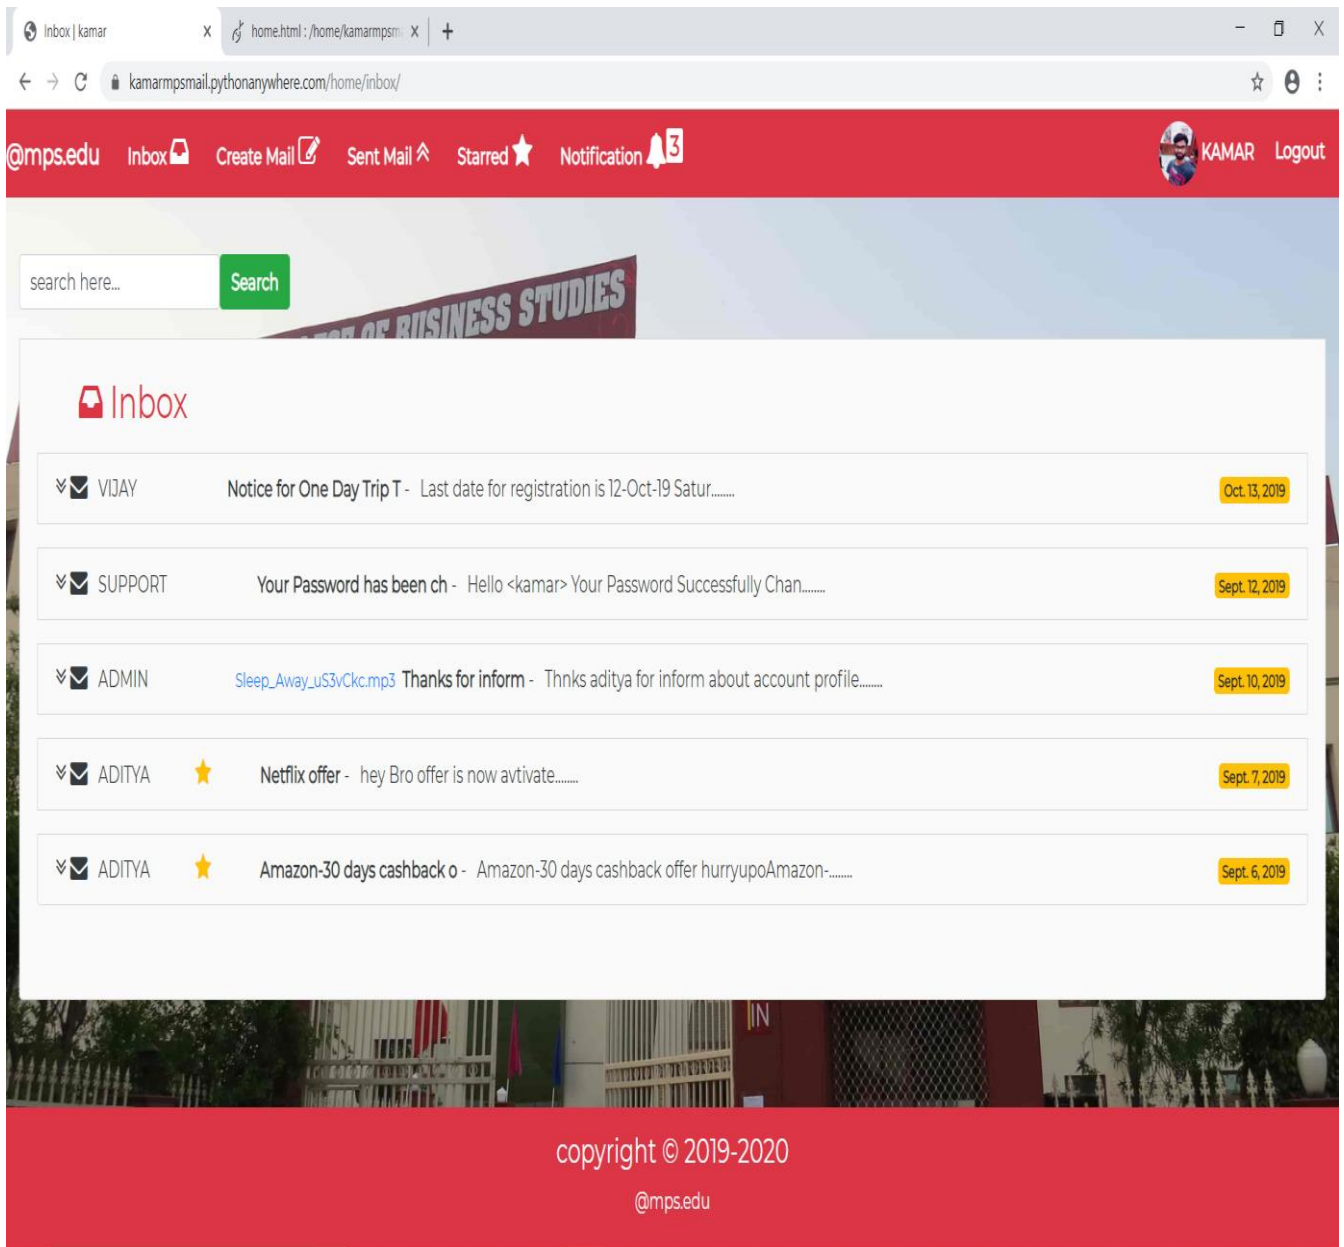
Inbox | kamar X
home.html : /home/kamarmpsm X
+

kamarmpsmail.pythonanywhere.com/home/inbox/

@mps.edu Inbox Create Mail Sent Mail Starred Notification 3 KAMAR Logout

search here... Search

BUSINESS STUDIES

Inbox

VIJAY Notice for One Day Trip T - Last date for registration is 12-Oct-19 Satur....... Oct. 13, 2019

SUPPORT Your Password has been ch - Hello <kamar> Your Password Successfully Chan....... Sept. 12, 2019

ADMIN Sleep_Away_uS3vCkc.mp3 Thanks for inform - Thnks aditya for inform about account profile....... Sept. 10, 2019

ADITYA Netflix offer - hey Bro offer is now avtivate....... Sept. 7, 2019

ADITYA Amazon-30 days cashback o - Amazon-30 days cashback offer hurryupoAmazon-....... Sept. 6, 2019

IN

copyright © 2019-2020

@mps.edu